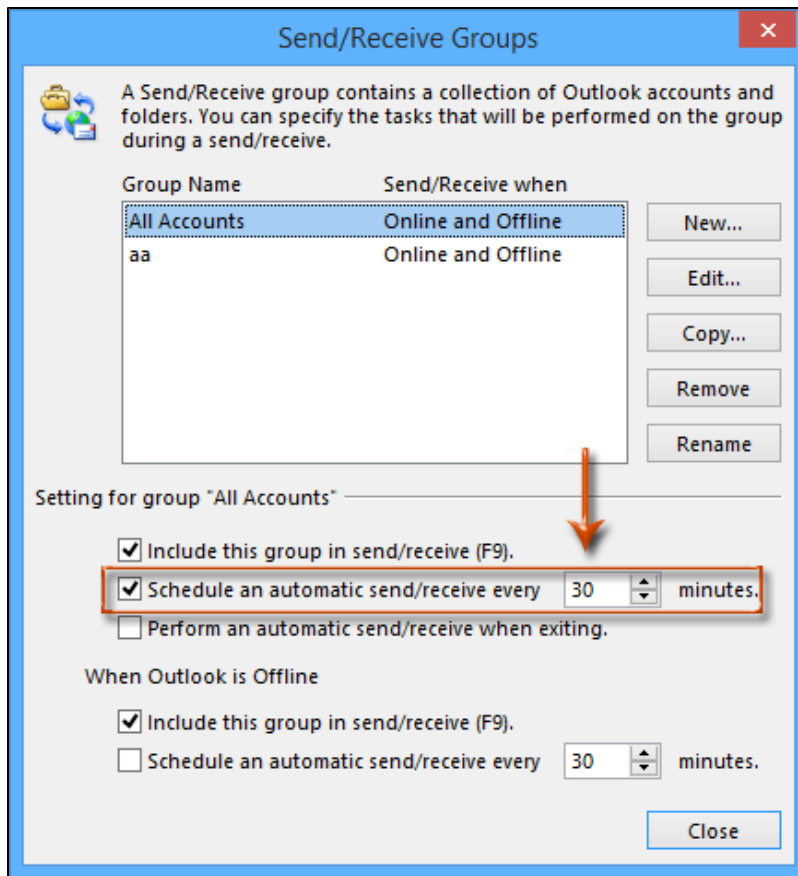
Send/Receive Groups

A Send/Receive group contains a collection of Outlook accounts and folders. You can specify the tasks that will be performed on the group during a send/receive.

| Group Name | Send/Receive when |
|---|---|
| All Accounts | Online and Offline |
| aa | Online and Offline |

New...
Edit...
Copy...
Remove
Rename

Setting for group "All Accounts"

Include this group in send/receive (F9).
Schedule an automatic send/receive every 30 minutes.
Perform an automatic send/receive when exiting.

When Outlook is Offline

Include this group in send/receive (F9).
Schedule an automatic send/receive every 30 minutes.

Close